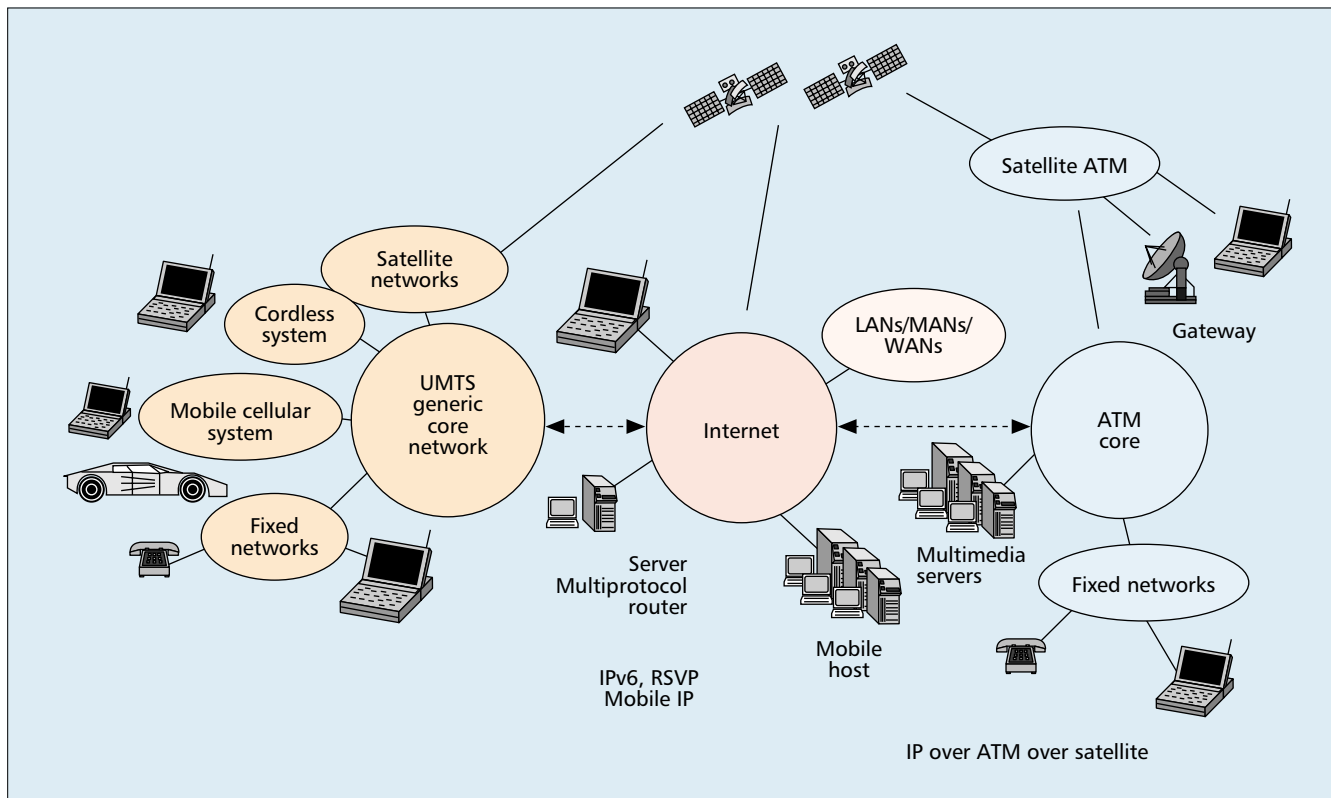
Satellite ATM

Satellite networks

Cordless system

LANs/MANs/WANs

Gateway

Mobile cellular system

UMTS generic core network

Internet

ATM core

Fixed networks

Multimedia servers

Fixed networks

Server Multiprotocol router

Mobile host

IPv6, RSVP Mobile IP

IP over ATM over satellite